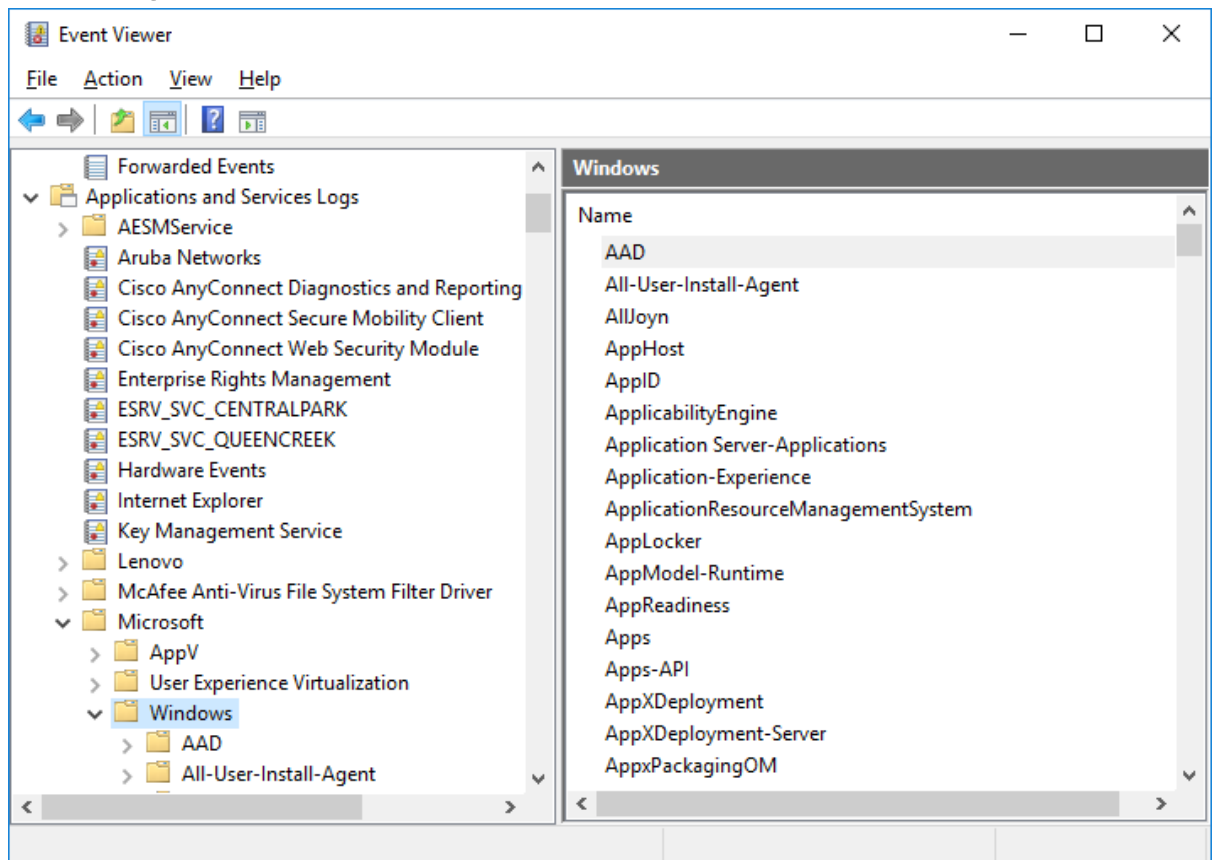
Event Viewer

File Action View Help

Forwarded Events
Applications and Services Logs
AESMService
Aruba Networks
Cisco AnyConnect Diagnostics and Reporting
Cisco AnyConnect Secure Mobility Client
Cisco AnyConnect Web Security Module
Enterprise Rights Management
ESRV_SVC_CENTRALPARK
ESRV_SVC_QUEENCREEK
Hardware Events
Internet Explorer
Key Management Service
Lenovo
McAfee Anti-Virus File System Filter Driver
Microsoft
AppV
User Experience Virtualization
Windows
AAD
All-User-Install-Agent

Windows

Name
AAD
All-User-Install-Agent
AllJoyn
AppHost
AppID
ApplicabilityEngine
Application Server-Applications
Application-Experience
ApplicationResourceManagementSystem
AppLocker
AppModel-Runtime
AppReadiness
Apps
Apps-API
AppXDeployment
AppXDeployment-Server
AppxPackagingOM